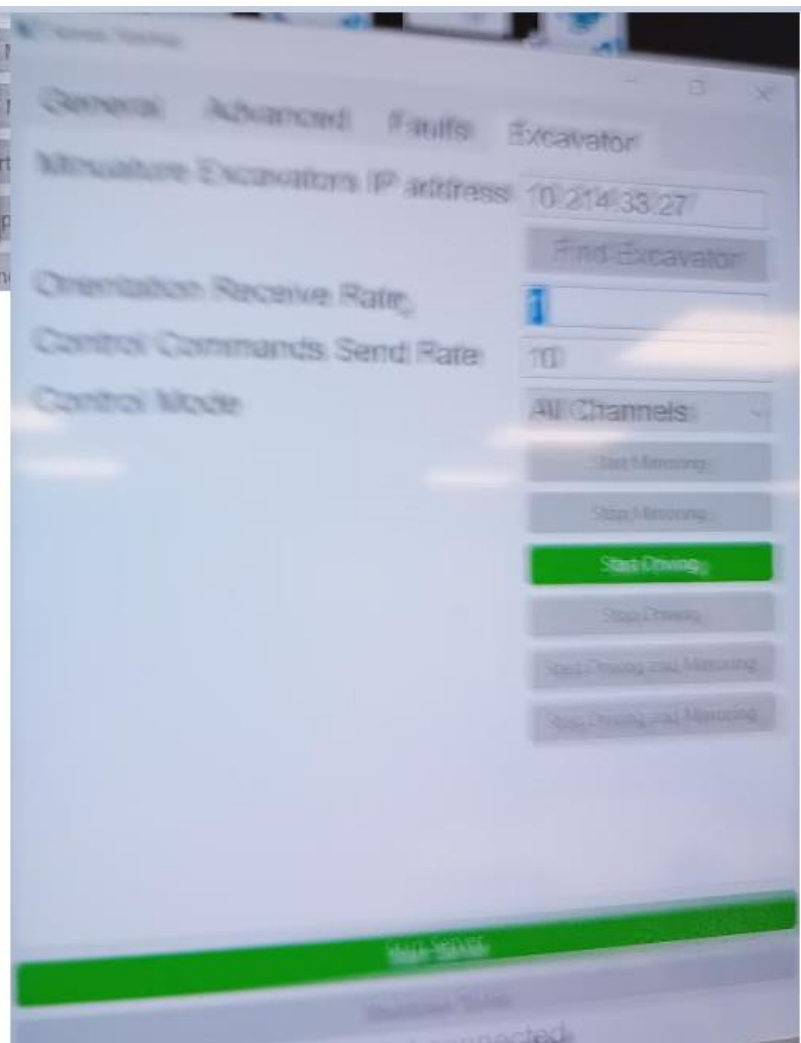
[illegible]

General Advanced Faults Excavator

Miniature Excavators IP address 10.214.33.27

Find Excavator

Orientation Receive Rate 1

Control Commands Send Rate 10

Control Mode All Channels

Start Mirroring

Stop Mirroring

Start Driving

Stop Driving

Start Driving and Mirroring

Stop Driving and Mirroring

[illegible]

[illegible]

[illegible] connected